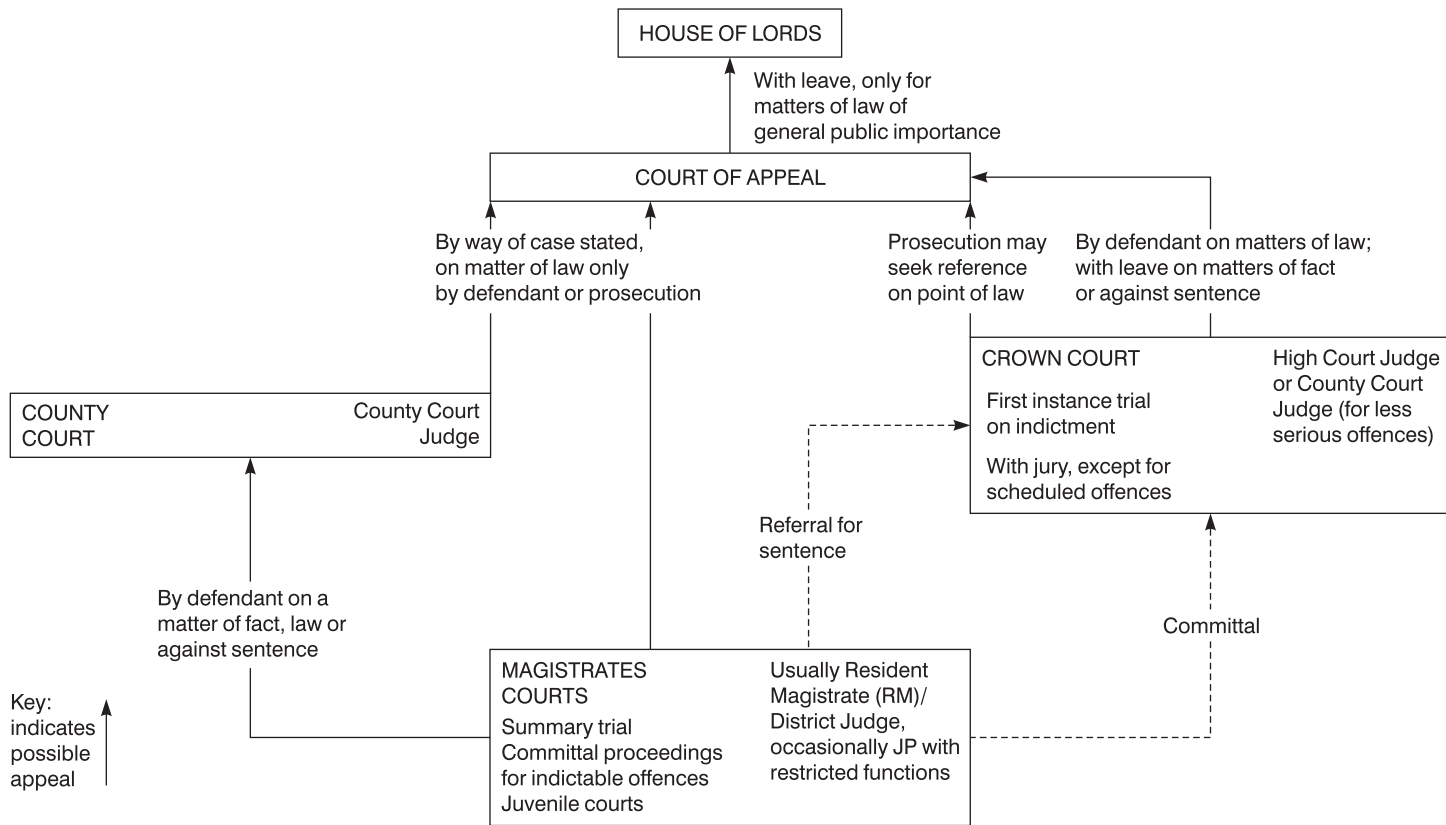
HOUSE OF LORDS

With leave, only for matters of law of general public importance

COURT OF APPEAL

By way of case stated, on matter of law only by defendant or prosecution

Prosecution may seek reference on point of law

By defendant on matters of law; with leave on matters of fact or against sentence

CROWN COURT

High Court Judge or County Court Judge (for less serious offences)

First instance trial on indictment

With jury, except for scheduled offences

COUNTY COURT

County Court Judge

Referral for sentence

By defendant on a matter of fact, law or against sentence

Committal

MAGISTRATES COURTS

Summary trial
Committal proceedings for indictable offences
Juvenile courts

Usually Resident Magistrate (RM)/ District Judge, occasionally JP with restricted functions

Key: indicates possible appeal